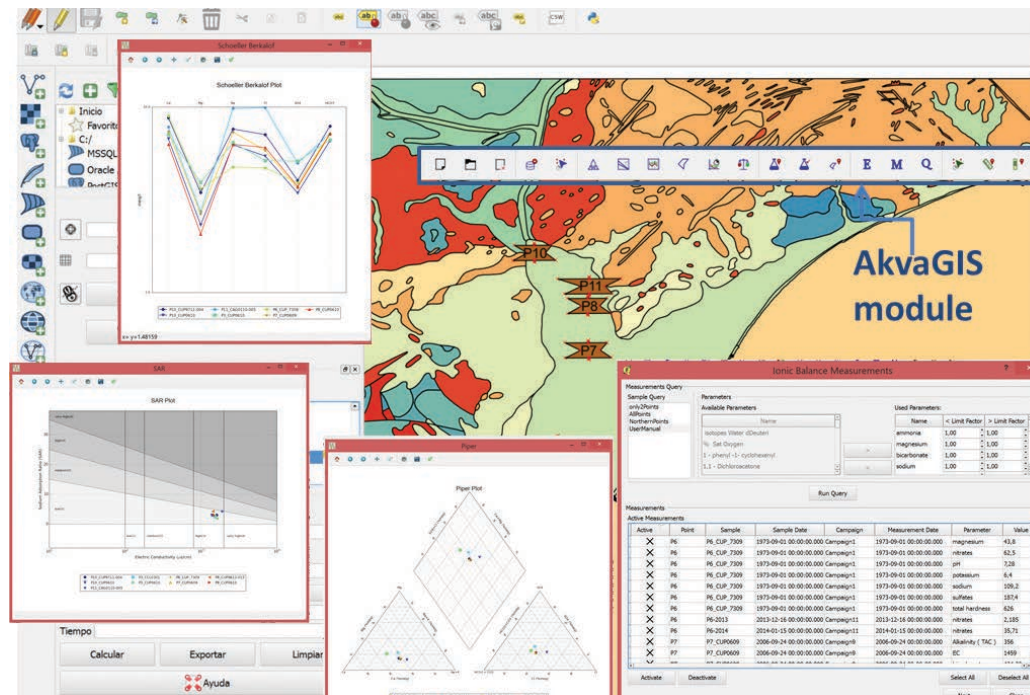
Schoeller Berkaloff

Schoeller Berkalof Plot

x= y=1.48159

Inicio
Favorit
C:/
MSSQL
Oracle

P10
P11
P8
P7

E M Q

AkvaGIS module

SAR

SAR Plot

Electric Conductivity (uS/cm)

Piper

Piper Plot

Tiempo
Calcular
Exportar
Limpiar
Ayuda

Ionic Balance Measurements

Measurements Query
Sample Query
only2Points
AllPoints
NorthernPoints
UserManual

Parameters
Available Parameters
Name
isotopes Water dDeuteri
% Sat Oxygen
1 - phenyl -1- cyclohexenyl
1,1 - Dichloroacetone

Used Parameters:
| Name | < Limit Factor | > Limit Factor |
|---|---|---|
| ammonia | 1,00 | 1,00 |
| magnesium | 1,00 | 1,00 |
| bicarbonate | 1,00 | 1,00 |
| sodium | 1,00 | 1,00 |

Run Query

Measurements
Active Measurements

| Active | Point | Sample | Sample Date | Campaign | Measurement Date | Parameter | Value |
|---|---|---|---|---|---|---|---|
| X | P6 | P6_CUP_7309 | 1973-09-01 00:00:00.000 | Campaign1 | 1973-09-01 00:00:00.000 | magnesium | 43,8 |
| X | P6 | P6_CUP_7309 | 1973-09-01 00:00:00.000 | Campaign1 | 1973-09-01 00:00:00.000 | nitrates | 62,5 |
| X | P6 | P6_CUP_7309 | 1973-09-01 00:00:00.000 | Campaign1 | 1973-09-01 00:00:00.000 | pH | 7,28 |
| X | P6 | P6_CUP_7309 | 1973-09-01 00:00:00.000 | Campaign1 | 1973-09-01 00:00:00.000 | potassium | 6,4 |
| X | P6 | P6_CUP_7309 | 1973-09-01 00:00:00.000 | Campaign1 | 1973-09-01 00:00:00.000 | sodium | 109,2 |
| X | P6 | P6_CUP_7309 | 1973-09-01 00:00:00.000 | Campaign1 | 1973-09-01 00:00:00.000 | sulfates | 187,4 |
| X | P6 | P6_CUP_7309 | 1973-09-01 00:00:00.000 | Campaign1 | 1973-09-01 00:00:00.000 | total hardness | 626 |
| X | P6 | P6-2013 | 2013-12-16 00:00:00.000 | Campaign11 | 2013-12-16 00:00:00.000 | nitrates | 2,185 |
| X | P6 | P6-2014 | 2014-01-15 00:00:00.000 | Campaign11 | 2014-01-15 00:00:00.000 | nitrates | 35,71 |
| X | P7 | P7_CUP0609 | 2006-09-24 00:00:00.000 | Campaign9 | 2006-09-24 00:00:00.000 | Alkalinity ( TAC ) | 356 |
| X | P7 | P7_CUP0609 | 2006-09-24 00:00:00.000 | Campaign9 | 2006-09-24 00:00:00.000 | EC | 1459 |

Activate
Deactivate
Select All
Deselect All